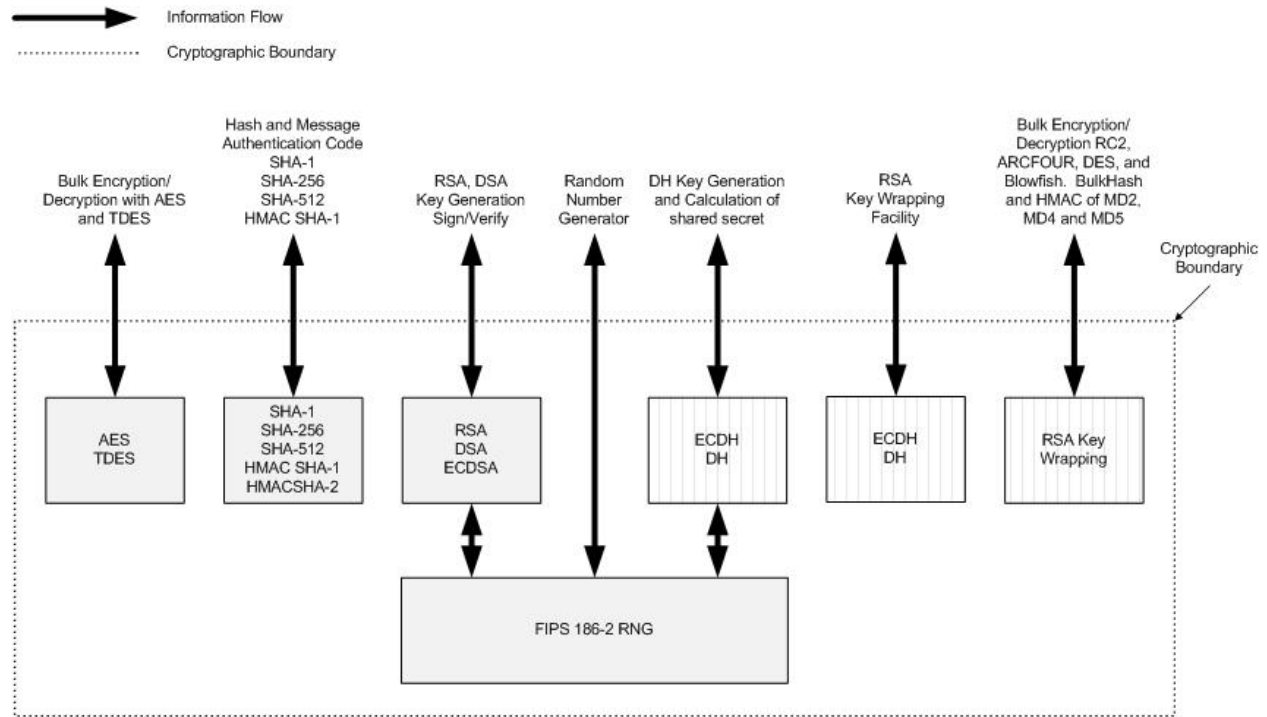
Information Flow

Cryptographic Boundary

Bulk Encryption/ Decryption with AES and TDES

Hash and Message Authentication Code SHA-1 SHA-256 SHA-512 HMAC SHA-1

RSA, DSA Key Generation Sign/Verify

Random Number Generator

DH Key Generation and Calculation of shared secret

RSA Key Wrapping Facility

Bulk Encryption/ Decryption RC2, ARCFOUR, DES, and Blowfish. BulkHash and HMAC of MD2, MD4 and MD5

Cryptographic Boundary

AES
TDES

SHA-1
SHA-256
SHA-512
HMAC SHA-1
HMACSHA-2

RSA
DSA
ECDSA

ECDH
DH

ECDH
DH

RSA Key Wrapping

FIPS 186-2 RNG